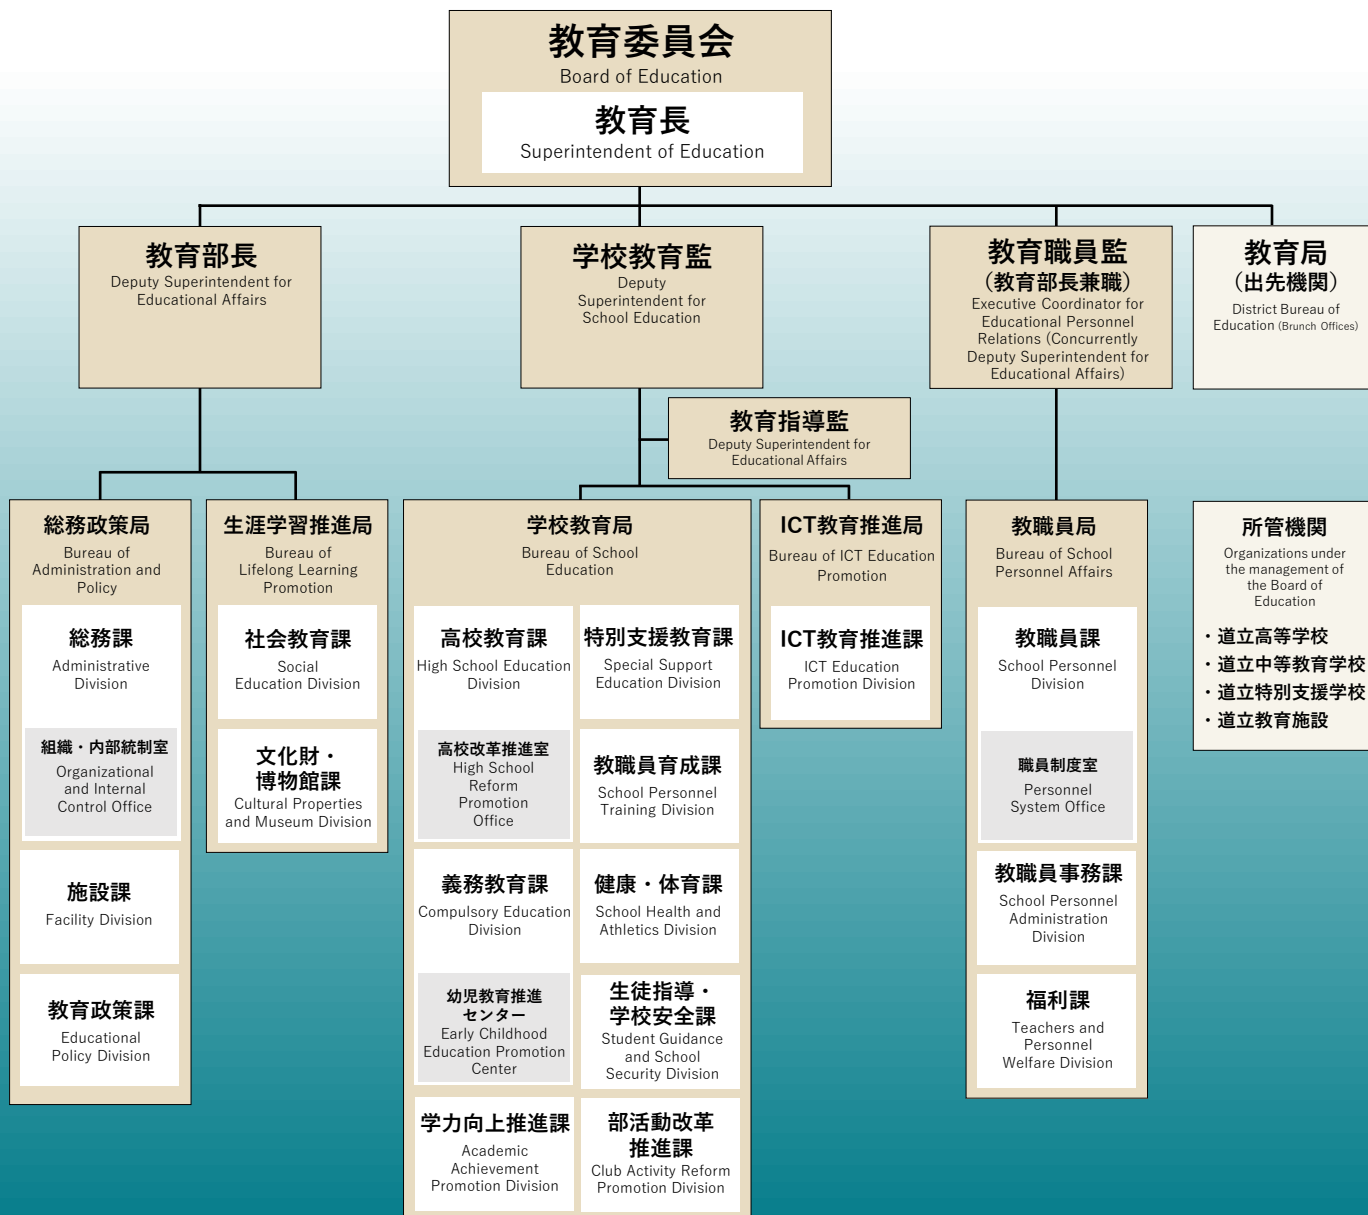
教育委員会
Board of Education

教育長
Superintendent of Education

教育部長
Deputy Superintendent for Educational Affairs

学校教育監
Deputy Superintendent for School Education

教育職員監
（教育部長兼職）
Executive Coordinator for Educational Personnel Relations (Concurrently Deputy Superintendent for Educational Affairs)

教育局
（出先機関）
District Bureau of Education (Brunch Offices)

教育指導監
Deputy Superintendent for Educational Affairs

総務政策局
Bureau of Administration and Policy

総務課
Administrative Division

組織・内部統制室
Organizational and Internal Control Office

施設課
Facility Division

教育政策課
Educational Policy Division

生涯学習推進局
Bureau of Lifelong Learning Promotion

社会教育課
Social Education Division

文化財・博物館課
Cultural Properties and Museum Division

学校教育局
Bureau of School Education

高校教育課
High School Education Division

高校改革推進室
High School Reform Promotion Office

義務教育課
Compulsory Education Division

幼児教育推進センター
Early Childhood Education Promotion Center

学力向上推進課
Academic Achievement Promotion Division

特別支援教育課
Special Support Education Division

教職員育成課
School Personnel Training Division

健康・体育課
School Health and Athletics Division

生徒指導・学校安全課
Student Guidance and School Security Division

部活動改革推進課
Club Activity Reform Promotion Division

ICT教育推進局
Bureau of ICT Education Promotion

ICT教育推進課
ICT Education Promotion Division

教職員局
Bureau of School Personnel Affairs

教職員課
School Personnel Division

職員制度室
Personnel System Office

教職員事務課
School Personnel Administration Division

福利課
Teachers and Personnel Welfare Division

所管機関
Organizations under the management of the Board of Education

・道立高等学校
・道立中等教育学校
・道立特別支援学校
・道立教育施設